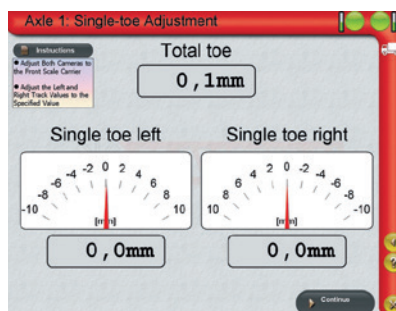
Axle 1: Single-toe Adjustment

Instructions

• Adjust Both Cameras to the Front Scale Carrier

• Adjust the Left and Right Track Values to the Specified Value

Total toe

0,1mm

Single toe left

-10 -8 -6 -4 -2 0 2 4 6 8 10

[mm]

0,0mm

Single toe right

10 8 6 4 2 0 -2 -4 -6 -8 -10

[mm]

0,0mm

Continue